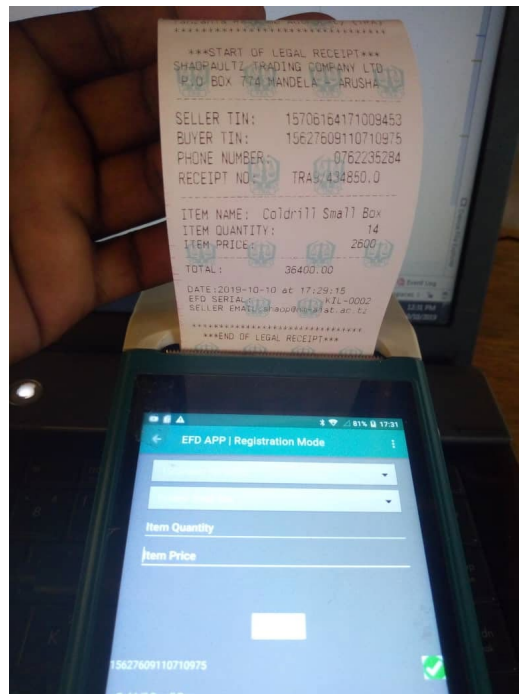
***START OF LEGAL RECEIPT***
SHAQRAULTZ TRADING COMPANY LTD
P.O BOX 774 MANDELA - ARUSHA

SELLER TIN: 1570616417100945З
BUYER TIN: 15627609110710975
PHONE NUMBER: 0762235284
RECEIPT NO: TRA5434850.0

ITEM NAME: Coldrill Small Box
ITEM QUANTITY: 14
ITEM PRICE: 2600

TOTAL: 36400.00

DATE:2019-10-10 at 17:29:15
EFD SERIAL: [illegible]KIL-0002
SELLER EMAIL:shaq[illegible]at.ac.tz

***END OF LEGAL RECEIPT***

81% 17:31
EFD APP | Registration Mode
Item Quantity
Item Price
15627609110710975